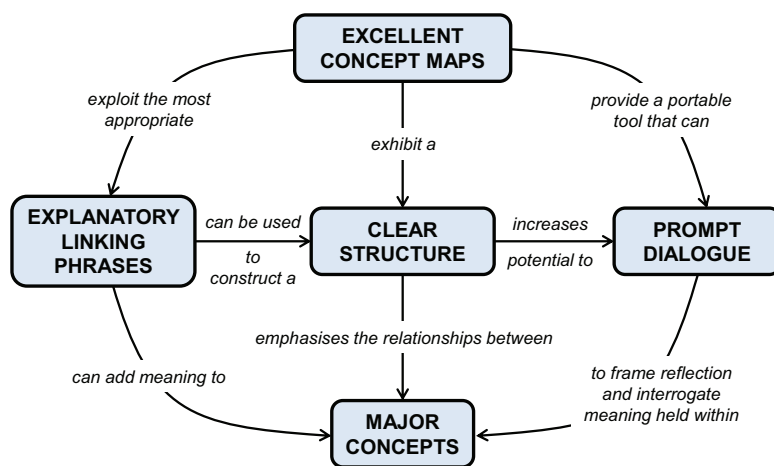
EXCELLENT CONCEPT MAPS

exploit the most appropriate

exhibit a

provide a portable tool that can

EXPLANATORY LINKING PHRASES

can be used to construct a

CLEAR STRUCTURE

increases potential to

PROMPT DIALOGUE

emphasises the relationships between

can add meaning to

to frame reflection and interrogate meaning held within

MAJOR CONCEPTS